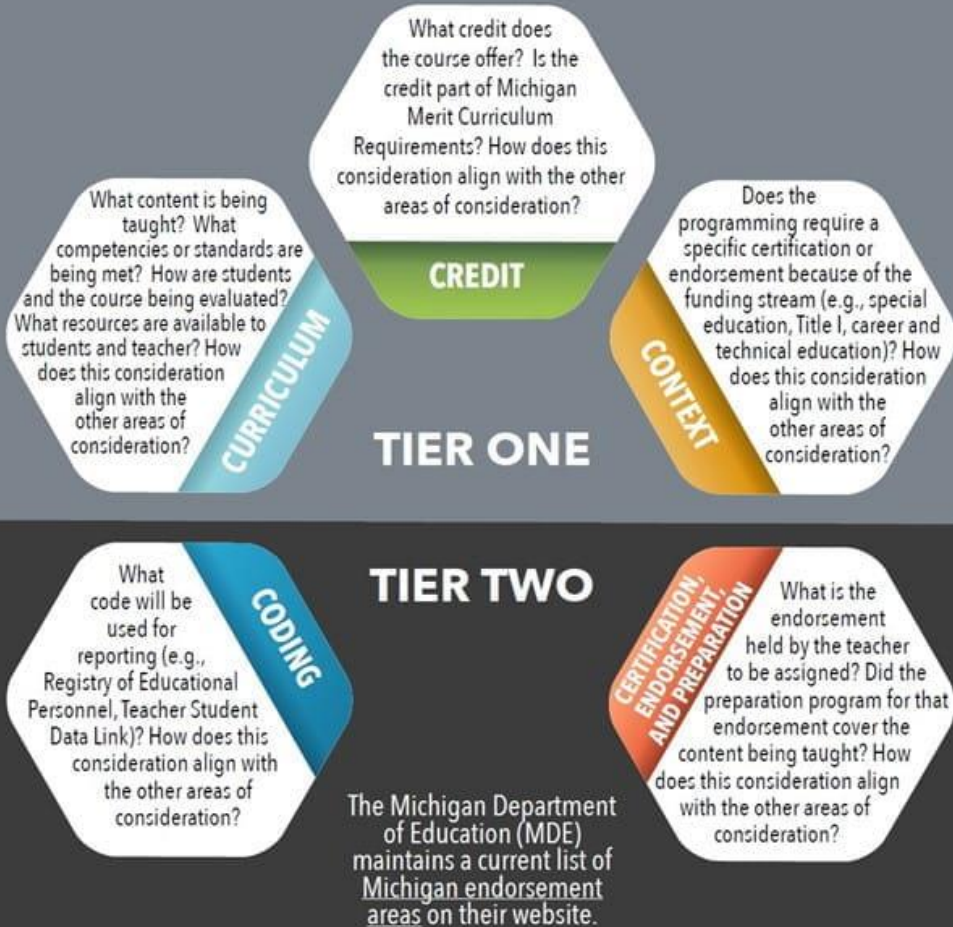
What credit does the course offer? Is the credit part of Michigan Merit Curriculum Requirements? How does this consideration align with the other areas of consideration?

CREDIT

What content is being taught? What competencies or standards are being met? How are students and the course being evaluated? What resources are available to students and teacher? How does this consideration align with the other areas of consideration?

CURRICULUM

Does the programming require a specific certification or endorsement because of the funding stream (e.g., special education, Title I, career and technical education)? How does this consideration align with the other areas of consideration?

CONTEXT

TIER ONE

TIER TWO

What code will be used for reporting (e.g., Registry of Educational Personnel, Teacher Student Data Link)? How does this consideration align with the other areas of consideration?

CODING

CERTIFICATION, ENDORSEMENT, AND PREPARATION

What is the endorsement held by the teacher to be assigned? Did the preparation program for that endorsement cover the content being taught? How does this consideration align with the other areas of consideration?

The Michigan Department of Education (MDE) maintains a current list of Michigan endorsement areas on their website.